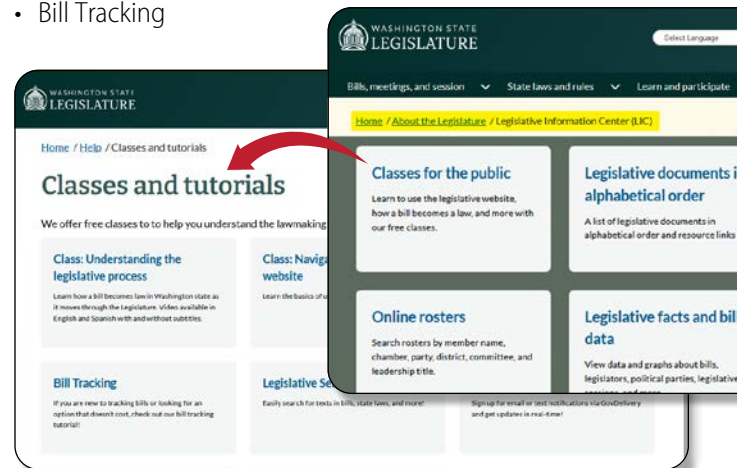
• Bill Tracking

WASHINGTON STATE
LEGISLATURE

Home / Help / Classes and tutorials

Classes and tutorials

We offer free classes to to help you understand the lawmaking

Class: Understanding the legislative process

Learn how a bill becomes law in Washington state as it moves through the Legislature. Video available in English and Spanish with and without subtitles.

Class: Naviga website

Learn the basics of u

Bill Tracking

If you are new to tracking bills or looking for an option that doesn't cost, check out our bill tracking tutorial!

Legislative Se

Easily search for texts in bills, state laws, and more!

Sign up for email or text notifications via GovDelivery and get updates in real-time!

WASHINGTON STATE
LEGISLATURE

Select Language

Bills, meetings, and session State laws and rules Learn and participate

Home / About the Legislature / Legislative Information Center (LIC)

Classes for the public

Learn to use the legislative website, how a bill becomes a law, and more with our free classes.

Legislative documents i alphabetical order

A list of legislative documents in alphabetical order and resource links

Online rosters

Search rosters by member name, chamber, party, district, committee, and leadership title.

Legislative facts and bil data

View data and graphs about bills, legislators, political parties, legislative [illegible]